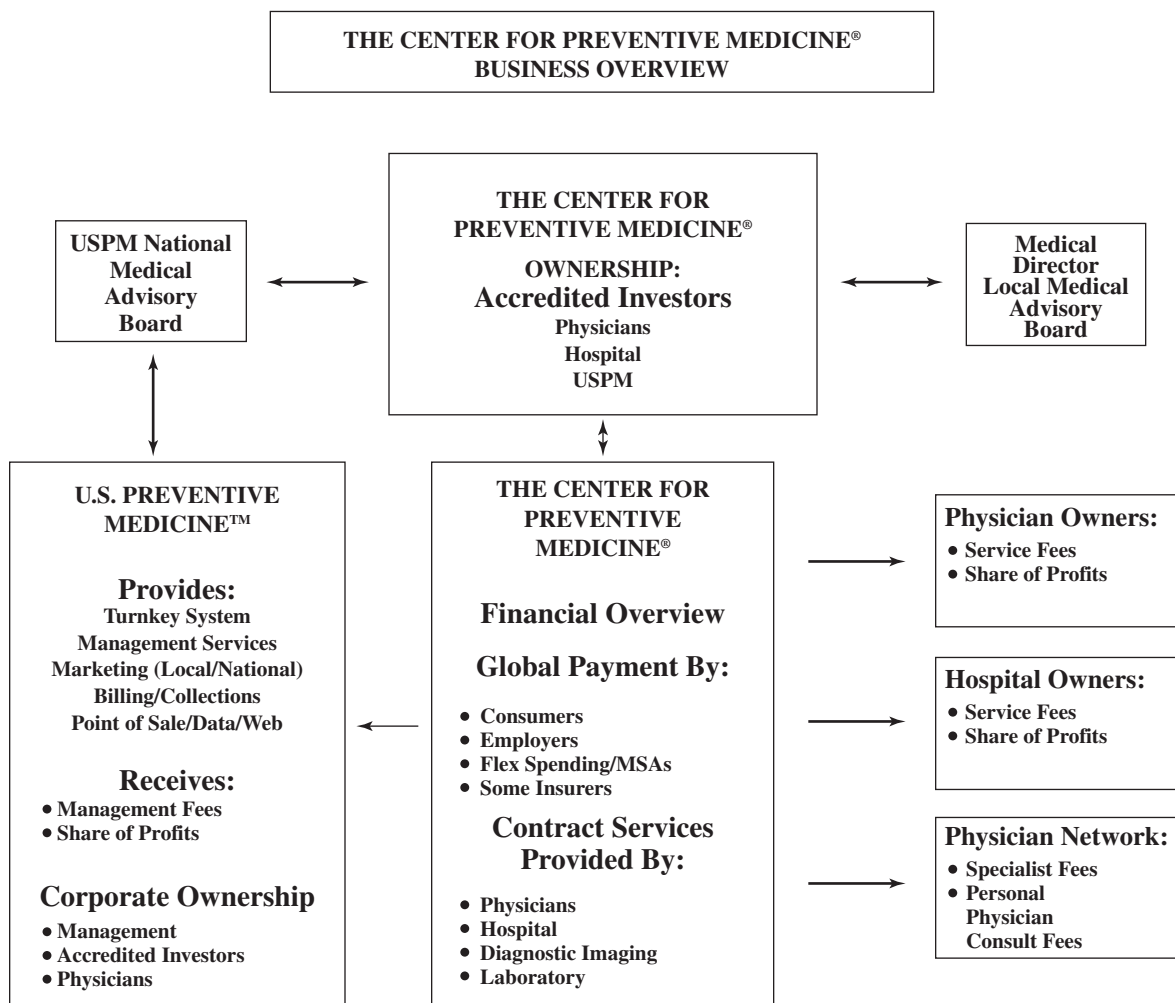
THE CENTER FOR PREVENTIVE MEDICINE®
BUSINESS OVERVIEW

USPM National Medical Advisory Board

THE CENTER FOR PREVENTIVE MEDICINE®
OWNERSHIP:
Accredited Investors
Physicians
Hospital
USPM

Medical Director Local Medical Advisory Board

U.S. PREVENTIVE MEDICINE™

Provides:
Turnkey System
Management Services
Marketing (Local/National)
Billing/Collections
Point of Sale/Data/Web

Receives:
• Management Fees
• Share of Profits

Corporate Ownership
• Management
• Accredited Investors
• Physicians

THE CENTER FOR PREVENTIVE MEDICINE®

Financial Overview

Global Payment By:
• Consumers
• Employers
• Flex Spending/MSAs
• Some Insurers

Contract Services Provided By:
• Physicians
• Hospital
• Diagnostic Imaging
• Laboratory

Physician Owners:
• Service Fees
• Share of Profits

Hospital Owners:
• Service Fees
• Share of Profits

Physician Network:
• Specialist Fees
• Personal Physician Consult Fees